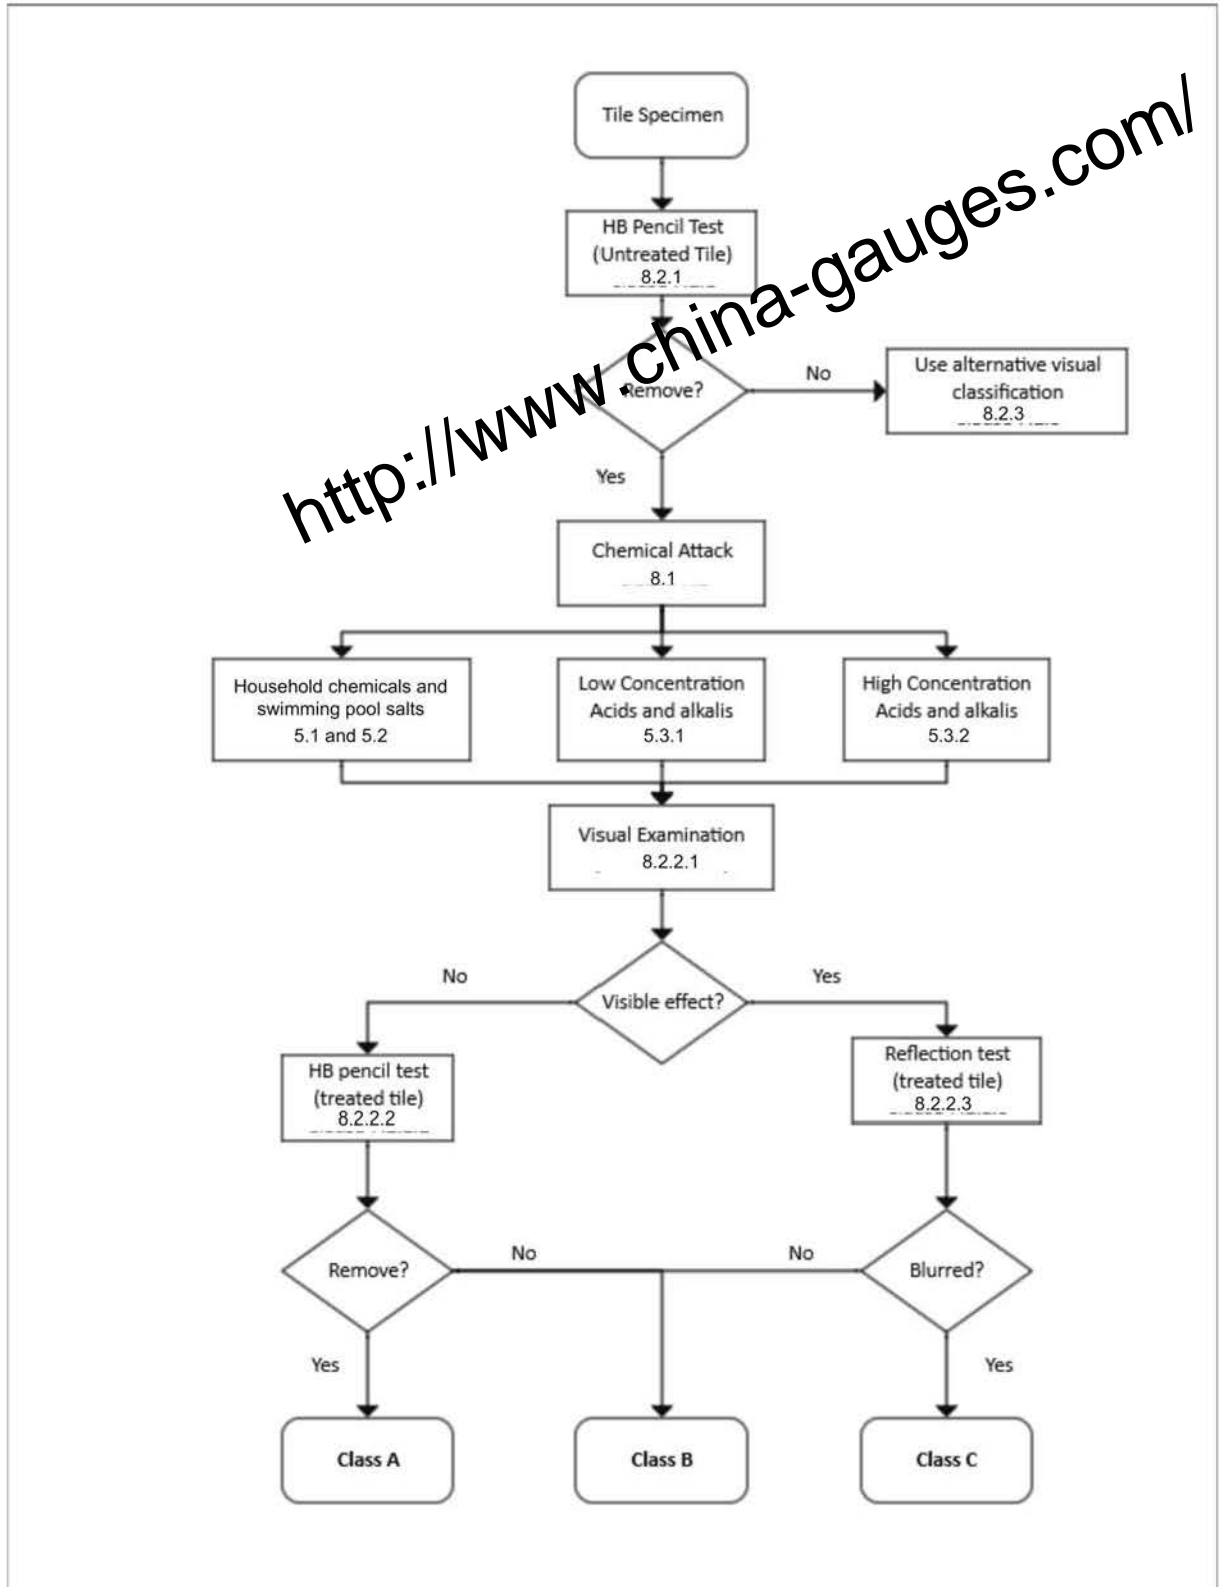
Tile Specimen

HB Pencil Test (Untreated Tile) 8.2.1

http://www.china-gauges.com/

Remove?

No

Use alternative visual classification 8.2.3

Yes

Chemical Attack 8.1

Household chemicals and swimming pool salts 5.1 and 5.2

Low Concentration Acids and alkalis 5.3.1

High Concentration Acids and alkalis 5.3.2

Visual Examination 8.2.2.1

No

Visible effect?

Yes

HB pencil test (treated tile) 8.2.2.2

Reflection test (treated tile) 8.2.2.3

Remove?

No

No

Blurred?

Yes

Yes

Class A

Class B

Class C